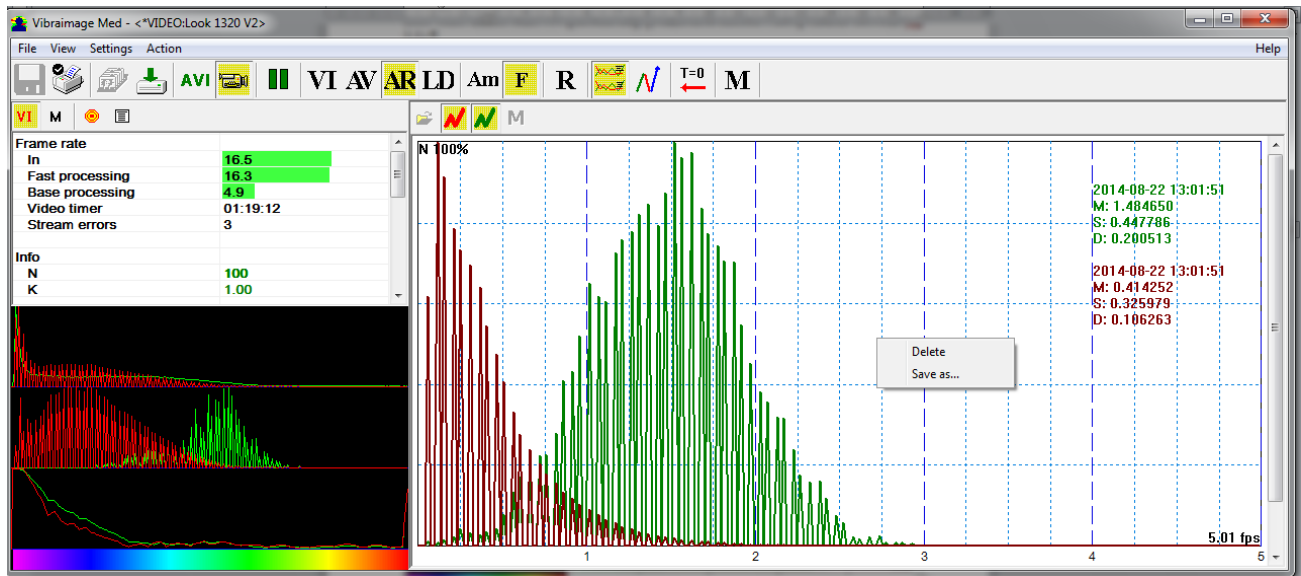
Vibraimage Med - <*VIDEO:Look 1320 V2>

File View Settings Action

Help

AVI VI AV AR LD Am F R T=0 M

VI M

M

Frame rate
In 16.5
Fast processing 16.3
Base processing 4.9
Video timer 01:19:12
Stream errors 3

Info
N 100
K 1.00

N 100%

2014-08-22 13:01:51
M: 1.484650
S: 0.447786
D: 0.200513

2014-08-22 13:01:51
M: 0.414252
S: 0.325979
D: 0.106263

Delete
Save as...

5.01 fps

1 2 3 4 5